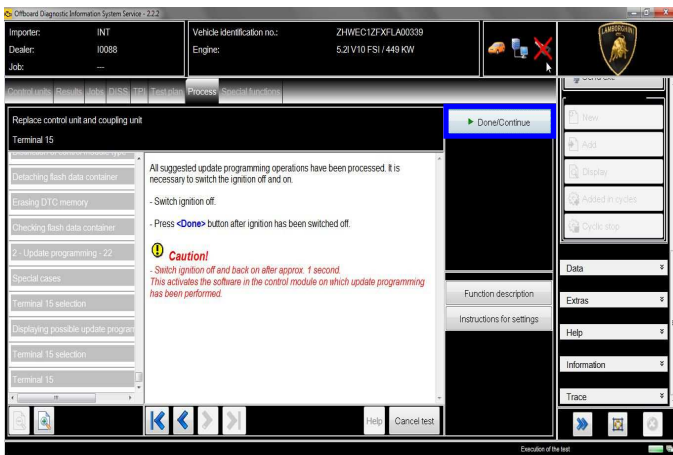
Offboard Diagnostic Information System Service - 2.2.2

Importer: INT
Dealer: I0088
Job: ---

Vehicle identification no.: ZHWEC1ZFXFLA00339
Engine: 5.2l V10 FSI / 449 KW

LAMBORGHINI

Control units Results Jobs DISS TPI Test plan Process Special functions

Replace control unit and coupling unit
Terminal 15

▶ Done/Continue

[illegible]
Detaching flash data container
Erasing DTC memory
Checking flash data container
2 - Update programming - 22
Special cases
Terminal 15 selection
Displaying possible update program
Terminal 15 selection
Terminal 15

All suggested update programming operations have been processed. It is necessary to switch the ignition off and on.

- Switch ignition off.

- Press <Done> button after ignition has been switched off.

Caution!
- Switch ignition off and back on after approx. 1 second.
This activates the software in the control module on which update programming has been performed.

Function description
Instructions for settings

New
Add
Display
Added in cycles
Cyclic stop

Data
Extras
Help
Information
Trace

Help Cancel test

Execution of the test